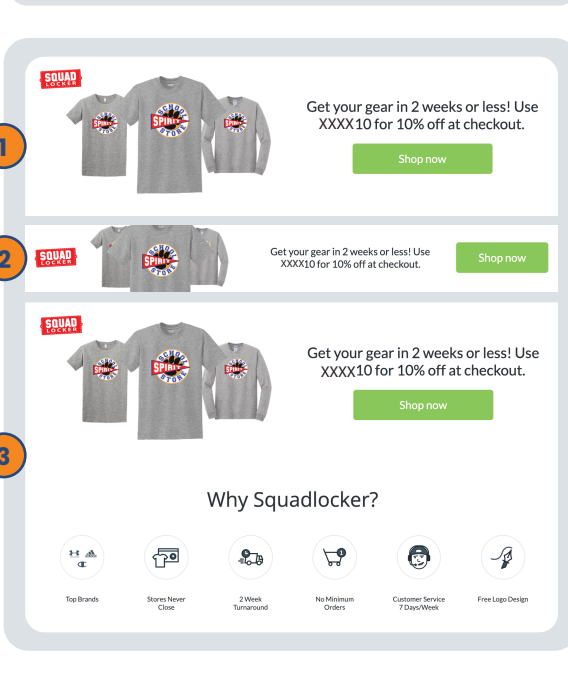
1

SQUAD LOCKER

SCHOOL SPIRIT STORE

Get your gear in 2 weeks or less! Use XXXX10 for 10% off at checkout.

Shop now

2

SQUAD LOCKER

SCHOOL SPIRIT STORE

Get your gear in 2 weeks or less! Use XXXX10 for 10% off at checkout.

Shop now

3

SQUAD LOCKER

SCHOOL SPIRIT STORE

Get your gear in 2 weeks or less! Use XXXX10 for 10% off at checkout.

Shop now

Why Squadlocker?

Top Brands

Stores Never Close

2 Week Turnaround

No Minimum Orders

Customer Service 7 Days/Week

Free Logo Design